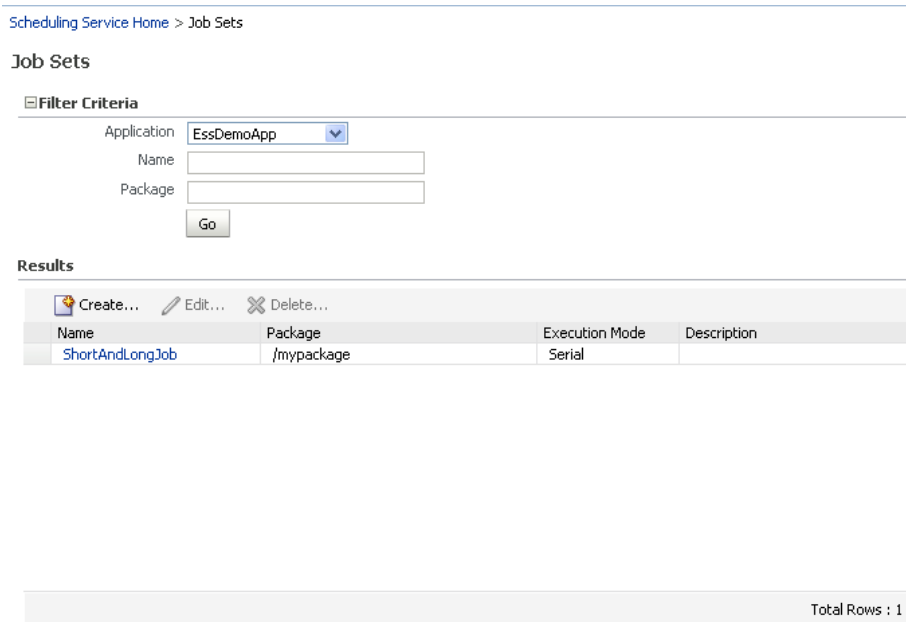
Scheduling Service Home > Job Sets

Job Sets

Filter Criteria

Application EssDemoApp

Name

Package

Go

Results

Create... Edit... Delete...

| Name | Package | Execution Mode | Description |
|---|---|---|---|
| ShortAndLongJob | /mypackage | Serial | |

Total Rows : 1